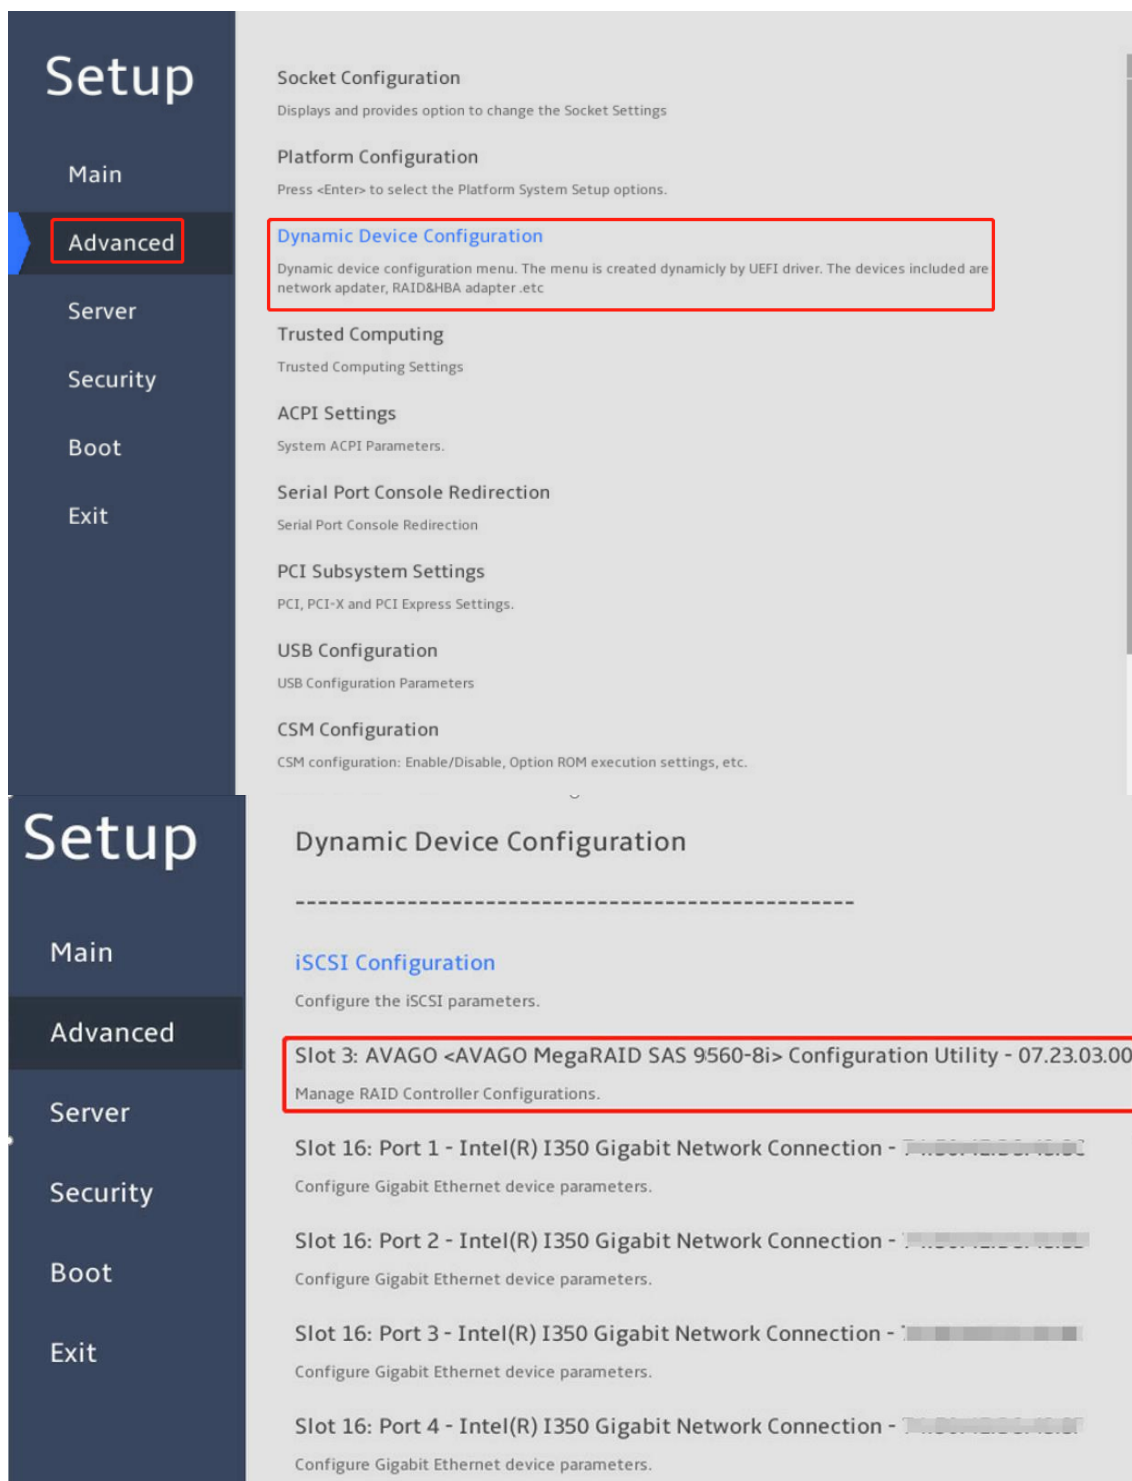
Setup

Main

Advanced

Server

Security

Boot

Exit

Socket Configuration

Displays and provides option to change the Socket Settings

Platform Configuration

Press <Enter> to select the Platform System Setup options.

Dynamic Device Configuration

Dynamic device configuration menu. The menu is created dynamicly by UEFI driver. The devices included are network apdater, RAID&HBA adapter .etc

Trusted Computing

Trusted Computing Settings

ACPI Settings

System ACPI Parameters.

Serial Port Console Redirection

Serial Port Console Redirection

PCI Subsystem Settings

PCI, PCI-X and PCI Express Settings.

USB Configuration

USB Configuration Parameters

CSM Configuration

CSM configuration: Enable/Disable, Option ROM execution settings, etc.

Setup

Main

Advanced

Server

Security

Boot

Exit

Dynamic Device Configuration

----------------------------------------------------

iSCSI Configuration

Configure the iSCSI parameters.

Slot 3: AVAGO <AVAGO MegaRAID SAS 9560-8i> Configuration Utility - 07.23.03.00

Manage RAID Controller Configurations.

Slot 16: Port 1 - Intel(R) I350 Gigabit Network Connection - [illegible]

Configure Gigabit Ethernet device parameters.

Slot 16: Port 2 - Intel(R) I350 Gigabit Network Connection - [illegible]

Configure Gigabit Ethernet device parameters.

Slot 16: Port 3 - Intel(R) I350 Gigabit Network Connection - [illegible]

Configure Gigabit Ethernet device parameters.

Slot 16: Port 4 - Intel(R) I350 Gigabit Network Connection - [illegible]

Configure Gigabit Ethernet device parameters.